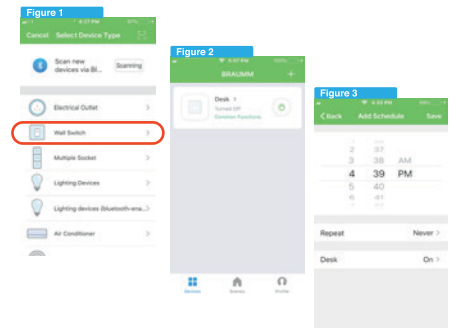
Figure 1

4:37 PM

Cancel Select Device Type

Scan new devices via Bl...

Scanning

Electrical Outlet

Wall Switch

Multiple Socket

Lighting Devices

Lighting devices (bluetooth-ena...

Air Conditioner

Figure 2

4:37 PM

BRAUMM

+

Desk

Turned Off

Common Functions

Devices

Scenes

Profile

Figure 3

4:39 PM

Back

Add Schedule

Save

2

37

3

38

AM

4

39

PM

5

40

6

41

Repeat

Never

Desk

On